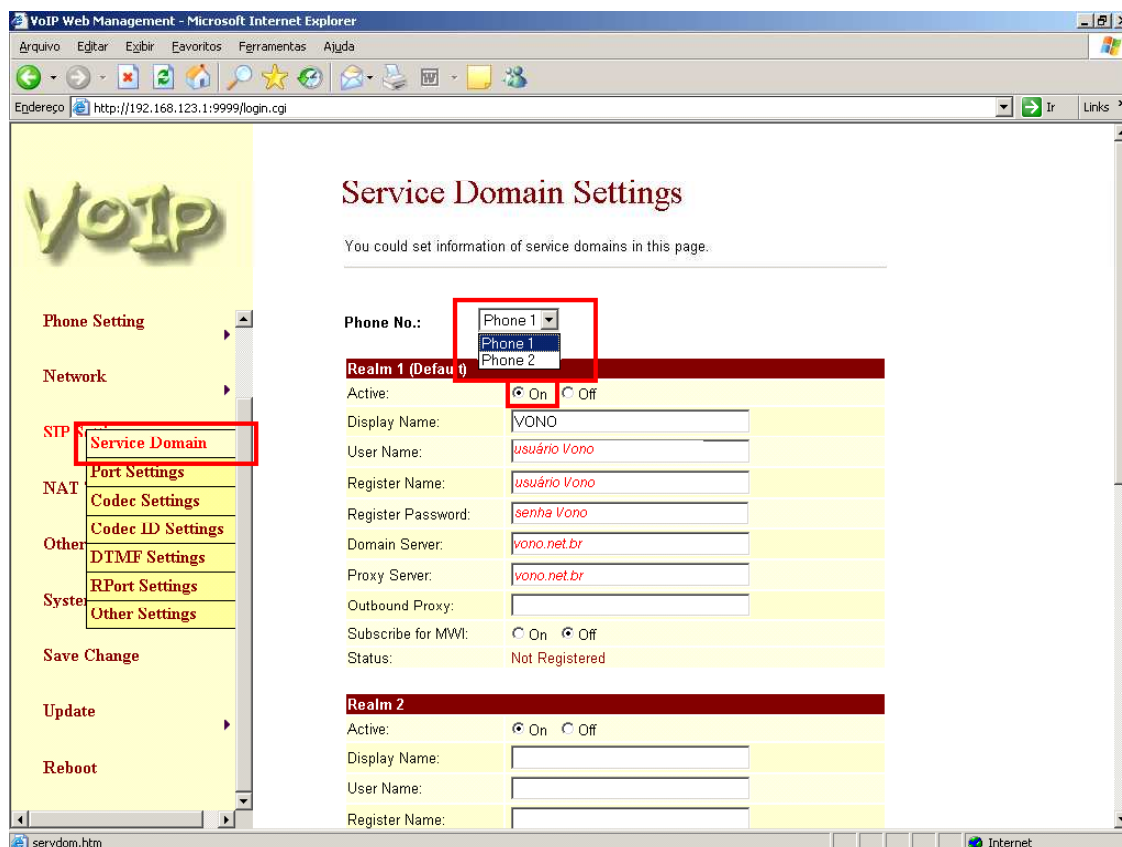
VoIP Web Management - Microsoft Internet Explorer

Arquivo Editar Exibir Favoritos Ferramentas Ajuda

Endereço http://192.168.123.1:9999/login.cgi

Ir Links

VoIP

Phone Setting

Network

SIP S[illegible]

Service Domain

Port Settings

NAT

Codec Settings

Codec ID Settings

Other

DTMF Settings

RPort Settings

Syste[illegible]

Other Settings

Save Change

Update

Reboot

Service Domain Settings

You could set information of service domains in this page.

Phone No.: Phone 1

Phone 1

Phone 2

Realm 1 (Defau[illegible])

| | |
|---|---|
| Active: | On Off |
| Display Name: | VONO |
| User Name: | usuário Vono |
| Register Name: | usuário Vono |
| Register Password: | senha Vono |
| Domain Server: | vono.net.br |
| Proxy Server: | vono.net.br |
| Outbound Proxy: | |
| Subscribe for MWI: | On Off |
| Status: | Not Registered |

Realm 2

| | |
|---|---|
| Active: | On Off |
| Display Name: | |
| User Name: | |
| Register Name: | |

servdom.htm

Internet